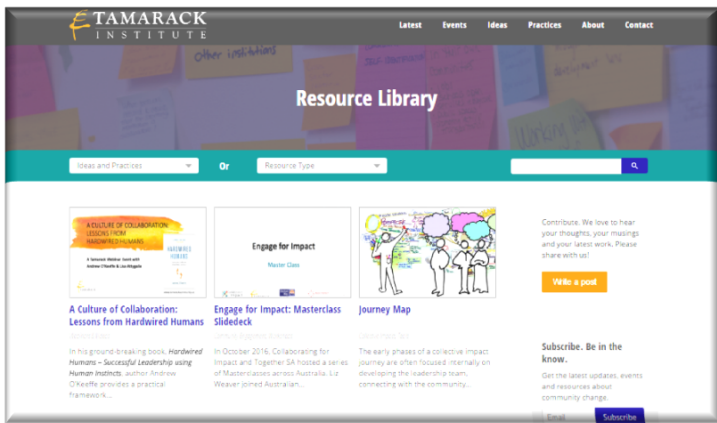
TAMARACK INSTITUTE

Latest Events Ideas Practices About Contact

Other institutions

Resource Library

Ideas and Practices

Or

Resource Type

A CULTURE OF COLLABORATION LESSONS FROM HARDWIRED HUMANS

A Tamarack Webinar Event with Andrew O'Keeffe & Liz Weaver

HARDWIRED HUMANS

A Culture of Collaboration: Lessons from Hardwired Humans

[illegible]

In his ground-breaking book, *Hardwired Humans – Successful Leadership using Human Instincts*, author Andrew O'Keeffe provides a practical framework...

Engage for Impact

Master Class

Engage for Impact: Masterclass Slidedeck

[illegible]

In October 2016, Collaborating for Impact and Together SA hosted a series of Masterclasses across Australia. Liz Weaver joined Australian...

Journey Map

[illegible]

The early phases of a collective impact journey are often focused internally on developing the leadership team, connecting with the community...

Contribute. We love to hear your thoughts, your musings and your latest work. Please share with us!

Write a post

Subscribe. Be in the know.

Get the latest updates, events and resources about community change.

Email

Subscribe